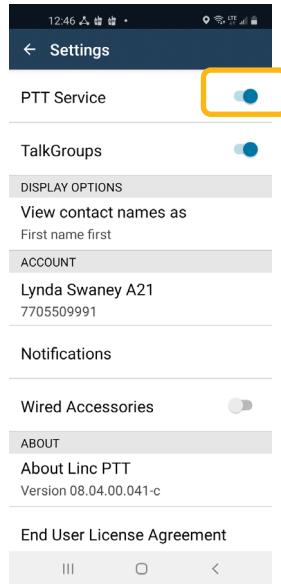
12:46

← Settings

PTT Service

TalkGroups

DISPLAY OPTIONS

View contact names as
First name first

ACCOUNT

Lynda Swaney A21
7705509991

Notifications

Wired Accessories

ABOUT

About Linc PTT
Version 08.04.00.041-c

End User License Agreement